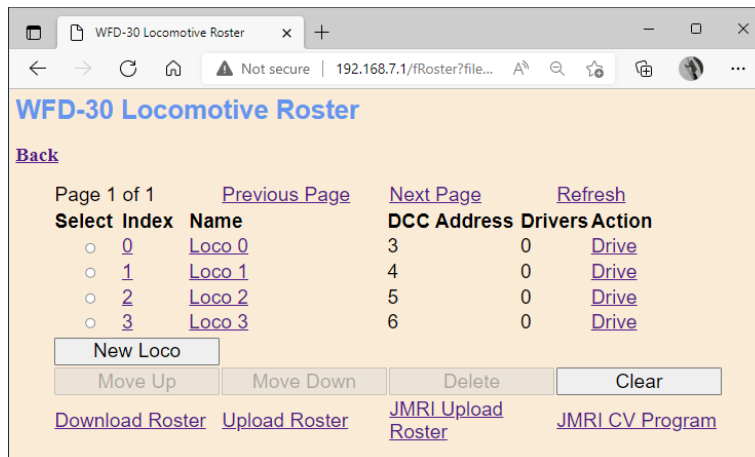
WFD-30 Locomotive Roster

Not secure | 192.168.7.1/fRoster?file...

WFD-30 Locomotive Roster

Back

Page 1 of 1 Previous Page Next Page Refresh

| Select | Index | Name | DCC Address | Drivers | Action |
|---|---|---|---|---|---|
| ○ | 0 | Loco 0 | 3 | 0 | Drive |
| ○ | 1 | Loco 1 | 4 | 0 | Drive |
| ○ | 2 | Loco 2 | 5 | 0 | Drive |
| ○ | 3 | Loco 3 | 6 | 0 | Drive |

New Loco

Move Up Move Down Delete Clear

Download Roster Upload Roster JMRI Upload Roster JMRI CV Program